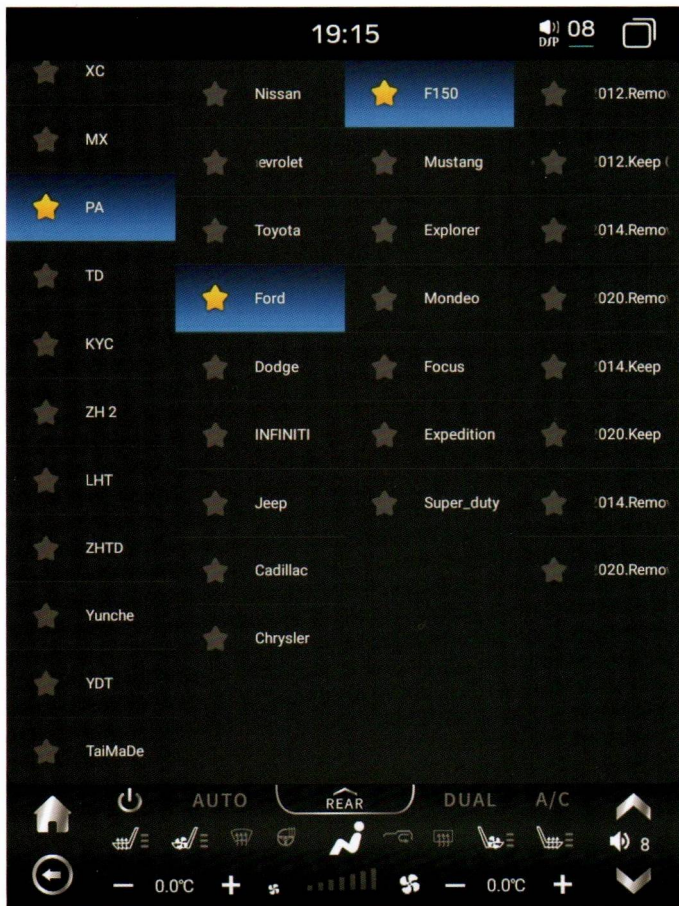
19:15

D/P 08

XC
MX
PA
TD
KYC
ZH 2
LHT
ZHTD
Yunche
YDT
TaiMaDe

Nissan
evrolet
Toyota
Ford
Dodge
INFINITI
Jeep
Cadillac
Chrysler

F150
Mustang
Explorer
Mondeo
Focus
Expedition
Super_duty

012.Remov
012.Keep
014.Remov
020.Remov
014.Keep
020.Keep
014.Remov
020.Remov

AUTO REAR DUAL A/C

8

— 0.0℃ + — 0.0℃ +